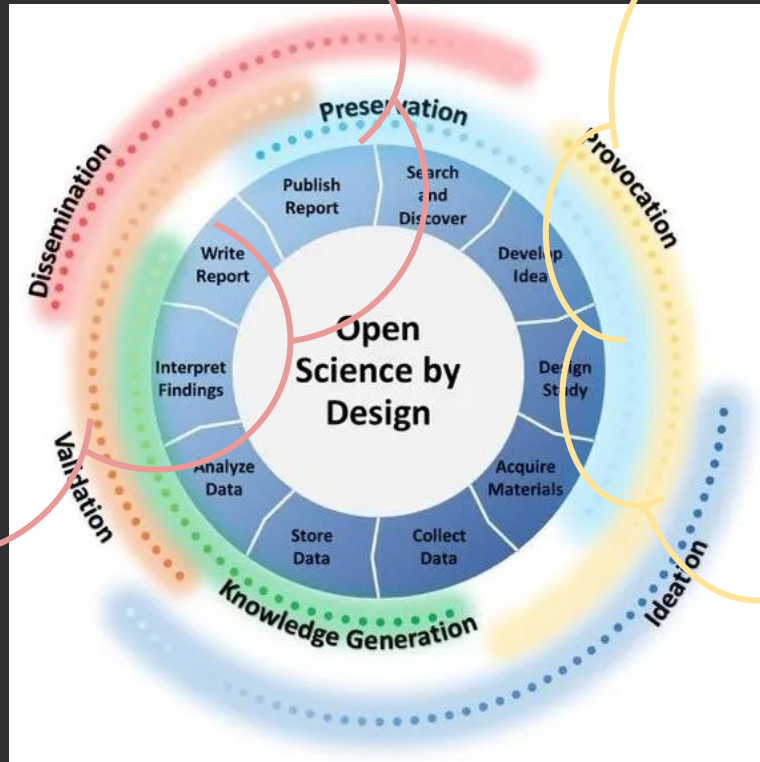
Open Science by Design

Publish Report

Search and Discover

Develop Idea

Design Study

Acquire Materials

Collect Data

Store Data

Analyze Data

Interpret Findings

Write Report

Preservation

Provocation

Ideation

Knowledge Generation

Validation

Dissemination